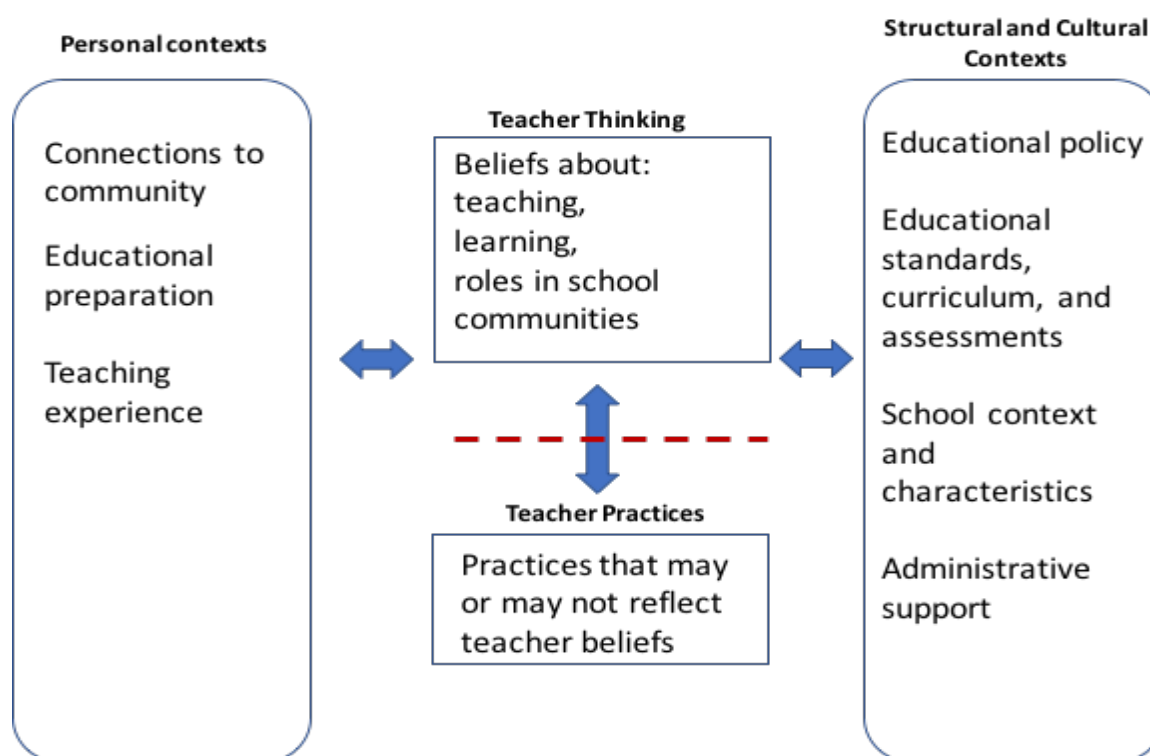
Personal contexts

Connections to community

Educational preparation

Teaching experience

Teacher Thinking

Beliefs about: teaching, learning, roles in school communities

Teacher Practices

Practices that may or may not reflect teacher beliefs

Structural and Cultural Contexts

Educational policy

Educational standards, curriculum, and assessments

School context and characteristics

Administrative support